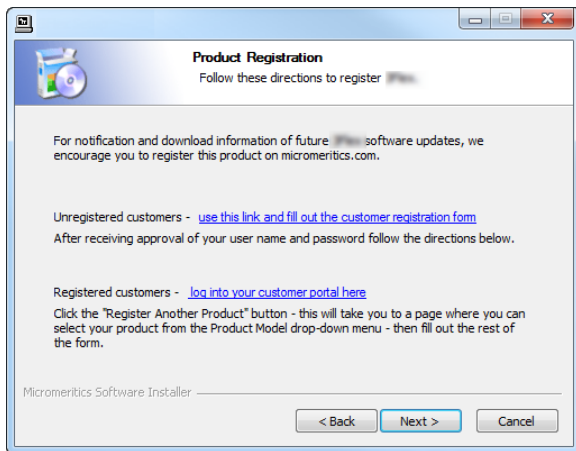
Product Registration
Follow these directions to register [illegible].

For notification and download information of future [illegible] software updates, we encourage you to register this product on micromeritics.com.

Unregistered customers - use this link and fill out the customer registration form
After receiving approval of your user name and password follow the directions below.

Registered customers - log into your customer portal here
Click the "Register Another Product" button - this will take you to a page where you can select your product from the Product Model drop-down menu - then fill out the rest of the form.

Micromeritics Software Installer

< Back
Next >
Cancel